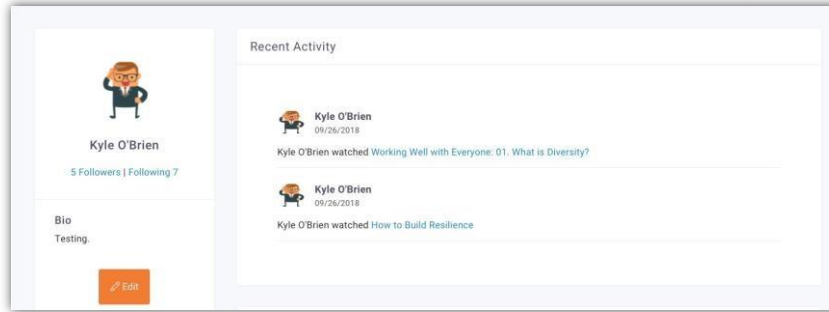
Kyle O'Brien

5 Followers | Following 7

Bio

Testing.

Edit

Recent Activity

Kyle O'Brien
09/26/2018

Kyle O'Brien watched Working Well with Everyone: 01. What is Diversity?

Kyle O'Brien
09/26/2018

Kyle O'Brien watched How to Build Resilience